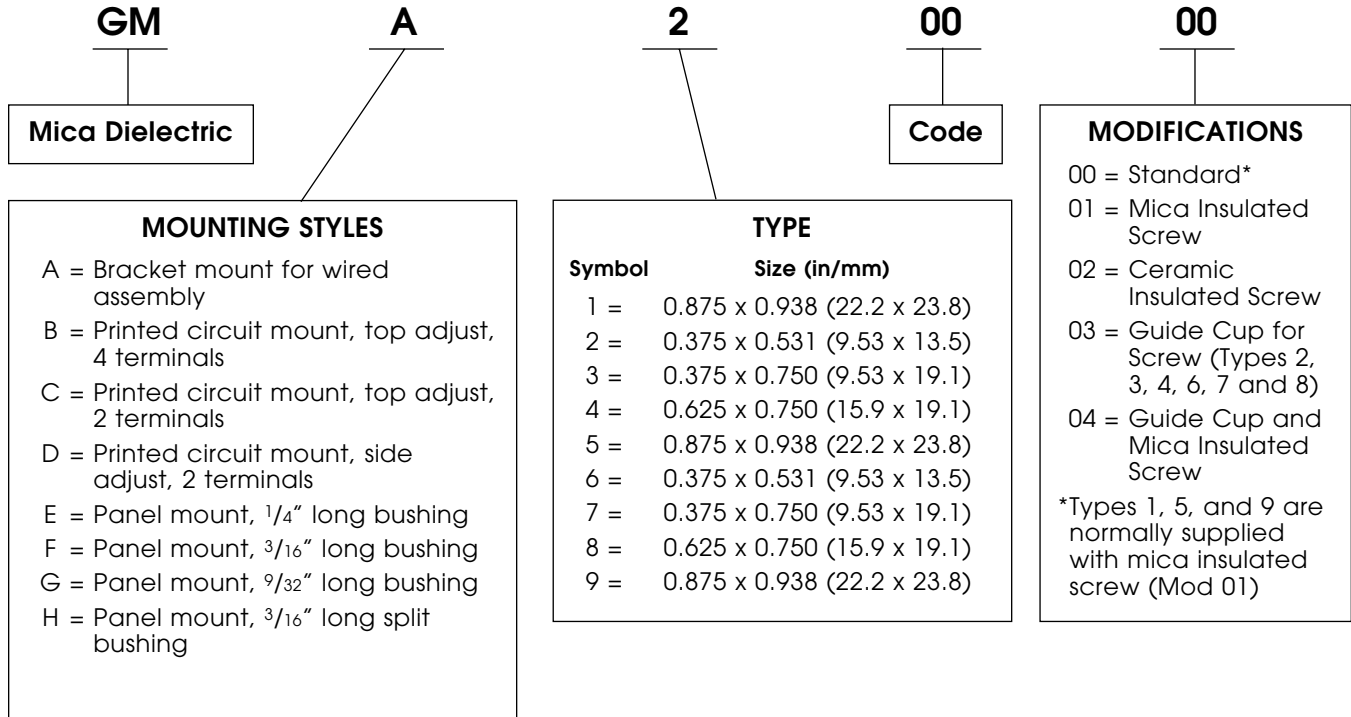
GM A 2 00 00

Mica Dielectric

Code

MODIFICATIONS
00 = Standard*
01 = Mica Insulated Screw
02 = Ceramic Insulated Screw
03 = Guide Cup for Screw (Types 2, 3, 4, 6, 7 and 8)
04 = Guide Cup and Mica Insulated Screw
*Types 1, 5, and 9 are normally supplied with mica insulated screw (Mod 01)

MOUNTING STYLES
A = Bracket mount for wired assembly
B = Printed circuit mount, top adjust, 4 terminals
C = Printed circuit mount, top adjust, 2 terminals
D = Printed circuit mount, side adjust, 2 terminals
E = Panel mount, $1/4$" long bushing
F = Panel mount, $3/16$" long bushing
G = Panel mount, $9/32$" long bushing
H = Panel mount, $3/16$" long split bushing

TYPE

| Symbol | Size (in/mm) |
|---|---|
| 1 = | 0.875 x 0.938 (22.2 x 23.8) |
| 2 = | 0.375 x 0.531 (9.53 x 13.5) |
| 3 = | 0.375 x 0.750 (9.53 x 19.1) |
| 4 = | 0.625 x 0.750 (15.9 x 19.1) |
| 5 = | 0.875 x 0.938 (22.2 x 23.8) |
| 6 = | 0.375 x 0.531 (9.53 x 13.5) |
| 7 = | 0.375 x 0.750 (9.53 x 19.1) |
| 8 = | 0.625 x 0.750 (15.9 x 19.1) |
| 9 = | 0.875 x 0.938 (22.2 x 23.8) |